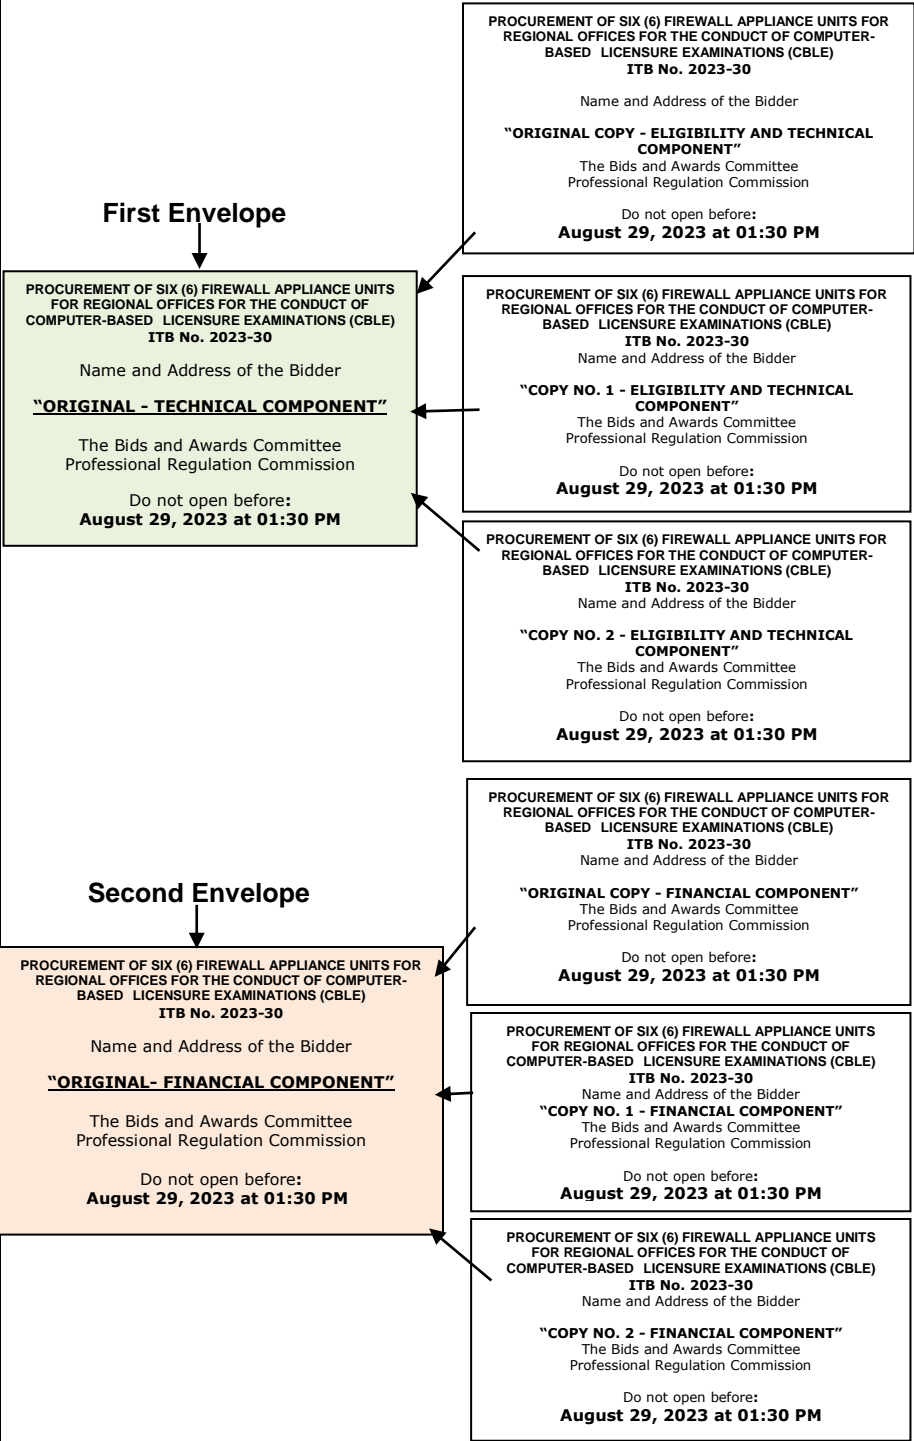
PROCUREMENT OF SIX (6) FIREWALL APPLIANCE UNITS FOR REGIONAL OFFICES FOR THE CONDUCT OF COMPUTER-BASED LICENSURE EXAMINATIONS (CBLE)
ITB No. 2023-30

Name and Address of the Bidder

"ORIGINAL COPY - ELIGIBILITY AND TECHNICAL COMPONENT"
The Bids and Awards Committee
Professional Regulation Commission

Do not open before:
August 29, 2023 at 01:30 PM

First Envelope

PROCUREMENT OF SIX (6) FIREWALL APPLIANCE UNITS FOR REGIONAL OFFICES FOR THE CONDUCT OF COMPUTER-BASED LICENSURE EXAMINATIONS (CBLE)
ITB No. 2023-30

Name and Address of the Bidder

"ORIGINAL - TECHNICAL COMPONENT"

The Bids and Awards Committee
Professional Regulation Commission

Do not open before:
August 29, 2023 at 01:30 PM

PROCUREMENT OF SIX (6) FIREWALL APPLIANCE UNITS FOR REGIONAL OFFICES FOR THE CONDUCT OF COMPUTER-BASED LICENSURE EXAMINATIONS (CBLE)
ITB No. 2023-30
Name and Address of the Bidder

"COPY NO. 1 - ELIGIBILITY AND TECHNICAL COMPONENT"
The Bids and Awards Committee
Professional Regulation Commission

Do not open before:
August 29, 2023 at 01:30 PM

PROCUREMENT OF SIX (6) FIREWALL APPLIANCE UNITS FOR REGIONAL OFFICES FOR THE CONDUCT OF COMPUTER-BASED LICENSURE EXAMINATIONS (CBLE)
ITB No. 2023-30
Name and Address of the Bidder

"COPY NO. 2 - ELIGIBILITY AND TECHNICAL COMPONENT"
The Bids and Awards Committee
Professional Regulation Commission

Do not open before:
August 29, 2023 at 01:30 PM

PROCUREMENT OF SIX (6) FIREWALL APPLIANCE UNITS FOR REGIONAL OFFICES FOR THE CONDUCT OF COMPUTER-BASED LICENSURE EXAMINATIONS (CBLE)
ITB No. 2023-30
Name and Address of the Bidder

"ORIGINAL COPY - FINANCIAL COMPONENT"
The Bids and Awards Committee
Professional Regulation Commission

Do not open before:
August 29, 2023 at 01:30 PM

Second Envelope

PROCUREMENT OF SIX (6) FIREWALL APPLIANCE UNITS FOR REGIONAL OFFICES FOR THE CONDUCT OF COMPUTER-BASED LICENSURE EXAMINATIONS (CBLE)
ITB No. 2023-30

Name and Address of the Bidder

"ORIGINAL- FINANCIAL COMPONENT"

The Bids and Awards Committee
Professional Regulation Commission

Do not open before:
August 29, 2023 at 01:30 PM

PROCUREMENT OF SIX (6) FIREWALL APPLIANCE UNITS FOR REGIONAL OFFICES FOR THE CONDUCT OF COMPUTER-BASED LICENSURE EXAMINATIONS (CBLE)
ITB No. 2023-30
Name and Address of the Bidder
"COPY NO. 1 - FINANCIAL COMPONENT"
The Bids and Awards Committee
Professional Regulation Commission

Do not open before:
August 29, 2023 at 01:30 PM

PROCUREMENT OF SIX (6) FIREWALL APPLIANCE UNITS FOR REGIONAL OFFICES FOR THE CONDUCT OF COMPUTER-BASED LICENSURE EXAMINATIONS (CBLE)
ITB No. 2023-30
Name and Address of the Bidder

"COPY NO. 2 - FINANCIAL COMPONENT"
The Bids and Awards Committee
Professional Regulation Commission

Do not open before:
August 29, 2023 at 01:30 PM